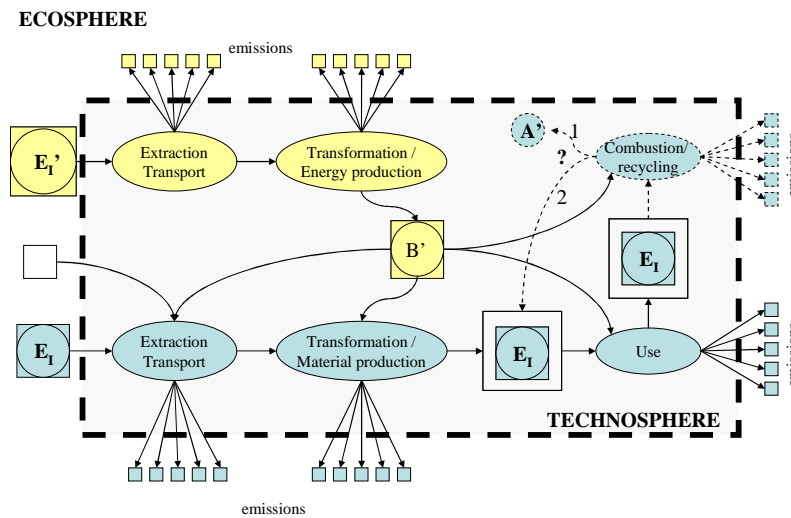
ECOSPHERE

emissions

$E_I$'

Extraction Transport

Transformation / Energy production

A'

1

?

2

Combustion/ recycling

B'

$E_I$

$E_I$

Extraction Transport

Transformation / Material production

$E_I$

Use

TECHNOSPHERE

emissions